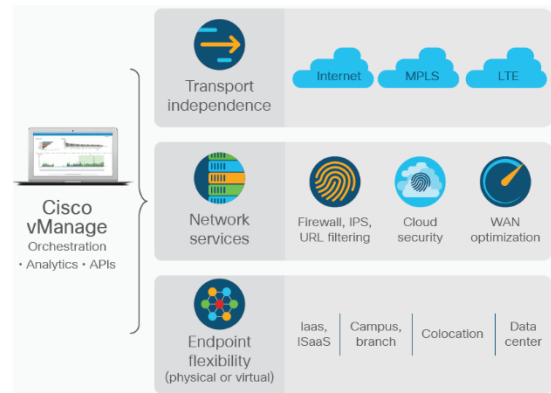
Cisco vManage
Orchestration
• Analytics • APIs

Transport independence

Internet

MPLS

LTE

Network services

Firewall, IPS, URL filtering

Cloud security

WAN optimization

Endpoint flexibility
(physical or virtual)

Iaas, ISaaS

Campus, branch

Colocation

Data center